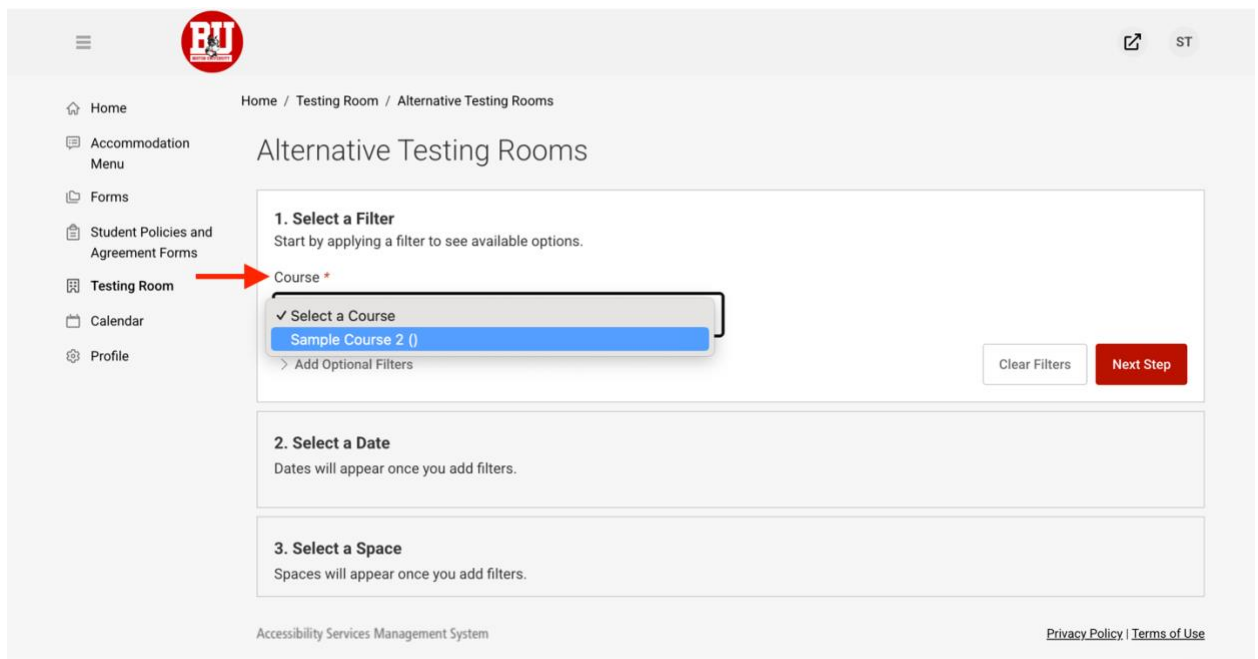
BU

ST

Home
Accommodation Menu
Forms
Student Policies and Agreement Forms
Testing Room
Calendar
Profile

Home / Testing Room / Alternative Testing Rooms

Alternative Testing Rooms

1. Select a Filter
Start by applying a filter to see available options.

Course *

✓ Select a Course
Sample Course 2 ()

> Add Optional Filters

Clear Filters
Next Step

2. Select a Date
Dates will appear once you add filters.

3. Select a Space
Spaces will appear once you add filters.

Accessibility Services Management System

Privacy Policy | Terms of Use